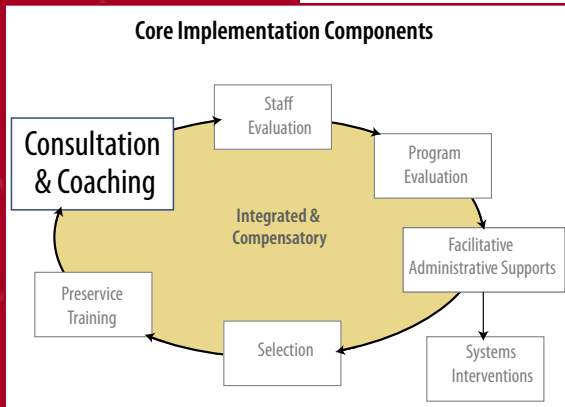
Core Implementation Components

Staff Evaluation

Program Evaluation

Facilitative Administrative Supports

Systems Interventions

Selection

Preservice Training

Consultation & Coaching

Integrated & Compensatory